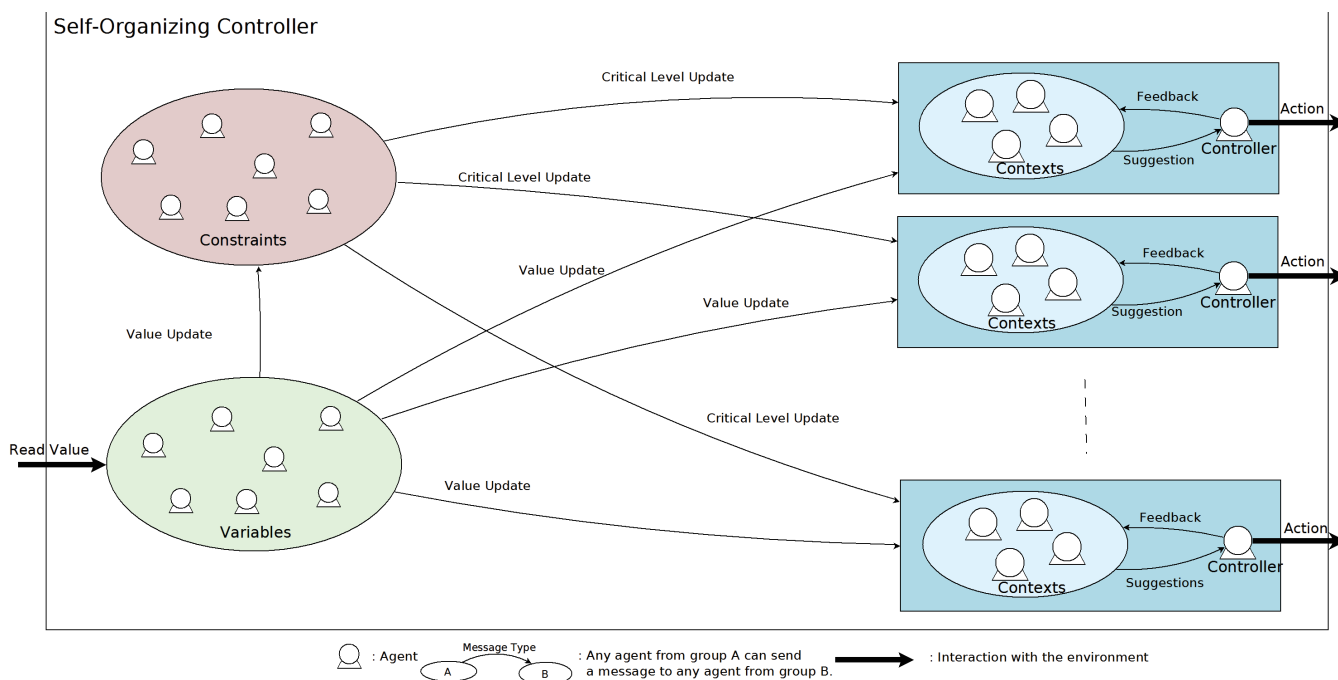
Self-Organizing Controller

Critical Level Update

Critical Level Update

Constraints

Value Update

Value Update

Value Update

Critical Level Update

Read Value

Variables

Value Update

Feedback

Action

Contexts

Suggestion

Controller

Feedback

Action

Contexts

Suggestion

Controller

Feedback

Action

Contexts

Suggestions

Controller

: Agent

Message Type

A

B

: Any agent from group A can send a message to any agent from group B.

: Interaction with the environment